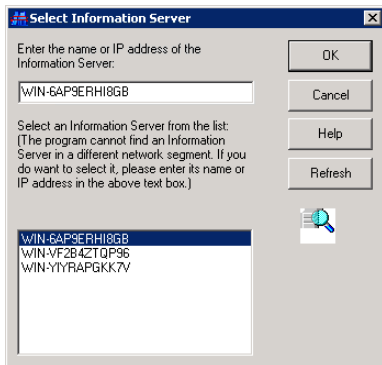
Select Information Server

Enter the name or IP address of the Information Server:

WIN-6AP9ERHI8GB

Select an Information Server from the list: (The program cannot find an Information Server in a different network segment. If you do want to select it, please enter its name or IP address in the above text box.)

WIN-6AP9ERHI8GB
WIN-VF2B4ZTQP96
WIN-YIYRAPGKK7V

OK

Cancel

Help

Refresh